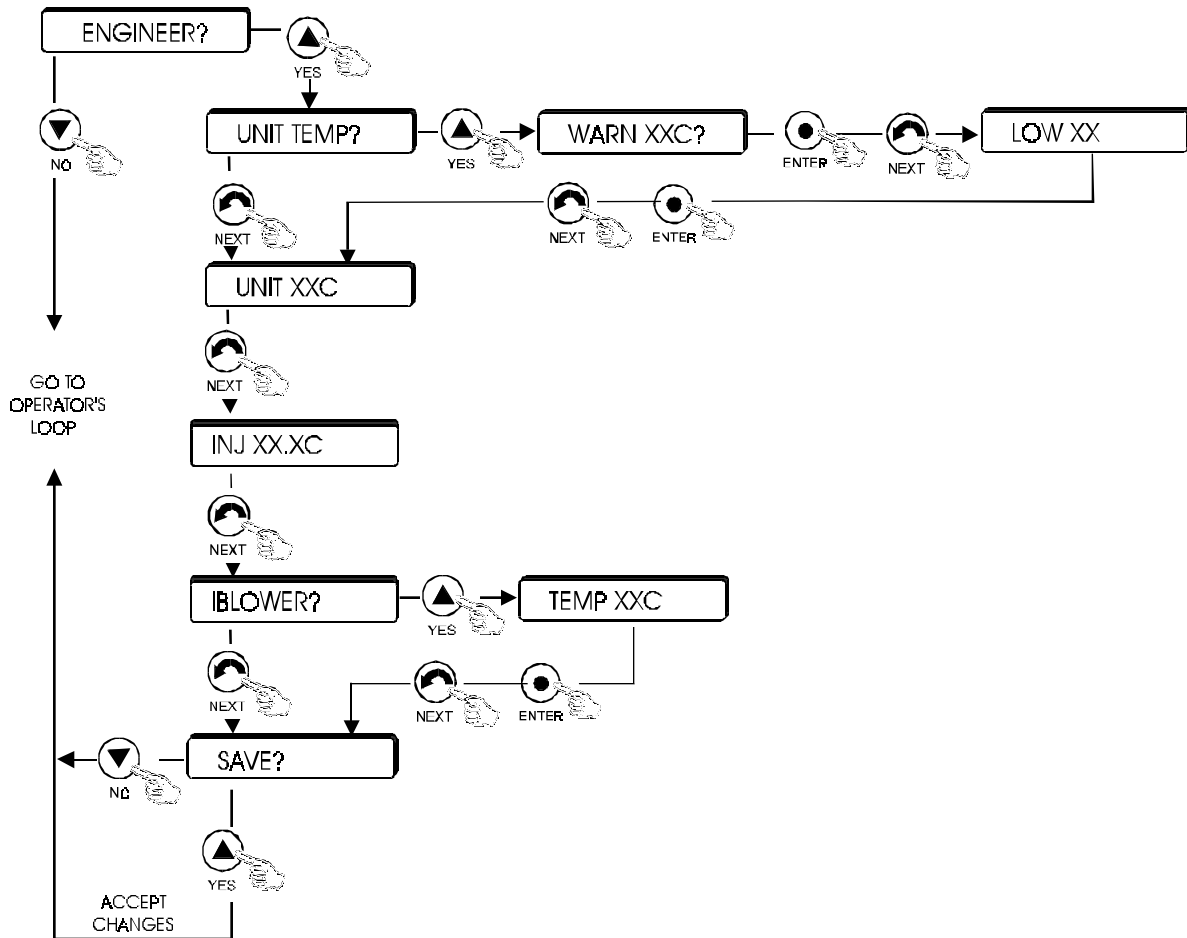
ENGINEER?

YES

NO

UNIT TEMP?

YES

WARN XXC?

ENTER

NEXT

LOW XX

NEXT

NEXT

ENTER

UNIT XXC

NEXT

GO TO OPERATOR'S LOOP

INJ XX.XC

NEXT

IBLOWER?

YES

TEMP XXC

NEXT

NEXT

ENTER

NO

SAVE?

YES

ACCEPT CHANGES